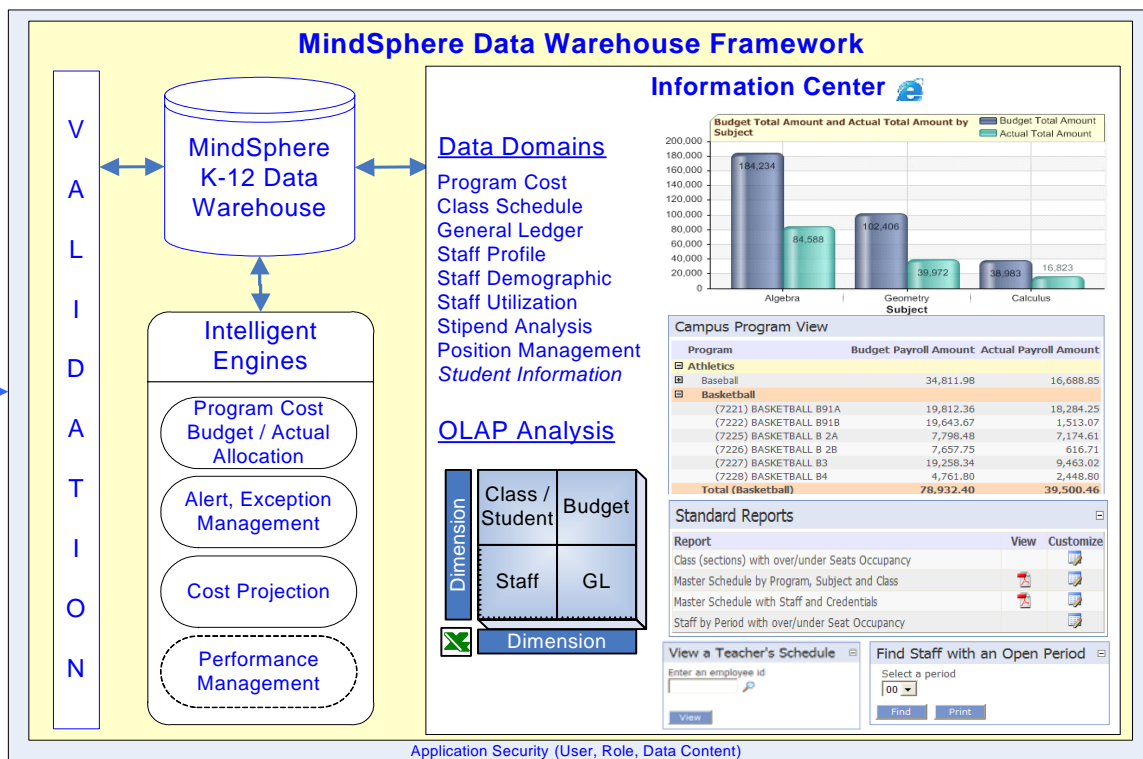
MindSphere Data Warehouse Framework

V A L I D A T I O N

MindSphere K-12 Data Warehouse

Intelligent Engines

Program Cost Budget / Actual Allocation

Alert, Exception Management

Cost Projection

Performance Management

Information Center

Data Domains
Program Cost
Class Schedule
General Ledger
Staff Profile
Staff Demographic
Staff Utilization
Stipend Analysis
Position Management
*Student Information*

OLAP Analysis

Dimension

Class / Student

Budget

Staff

GL

Dimension

Budget Total Amount and Actual Total Amount by Subject

Budget Total Amount
Actual Total Amount

200,000
180,000
160,000
140,000
120,000
100,000
80,000
60,000
40,000
20,000
0

184,234
84,588
102,406
39,972
38,983
16,823

Algebra
Geometry
Calculus
Subject

Campus Program View

| Program | Budget Payroll Amount | Actual Payroll Amount |
|---|---|---|
| Athletics | | |
| Baseball | 34,811.98 | 16,688.85 |
| Basketball | | |
| (7221) BASKETBALL B91A | 19,812.36 | 18,284.25 |
| (7222) BASKETBALL B91B | 19,643.67 | 1,513.07 |
| (7225) BASKETBALL B 2A | 7,798.48 | 7,174.61 |
| (7226) BASKETBALL B 2B | 7,657.75 | 616.71 |
| (7227) BASKETBALL B3 | 19,258.34 | 9,463.02 |
| (7228) BASKETBALL B4 | 4,761.80 | 2,448.80 |
| Total (Basketball) | 78,932.40 | 39,500.46 |

Standard Reports

| Report | View | Customize |
|---|---|---|
| Class (sections) with over/under Seats Occupancy | | |
| Master Schedule by Program, Subject and Class | | |
| Master Schedule with Staff and Credentials | | |
| Staff by Period with over/under Seat Occupancy | | |

View a Teacher's Schedule
Enter an employee id
View

Find Staff with an Open Period
Select a period
00
Find
Print

Application Security (User, Role, Data Content)